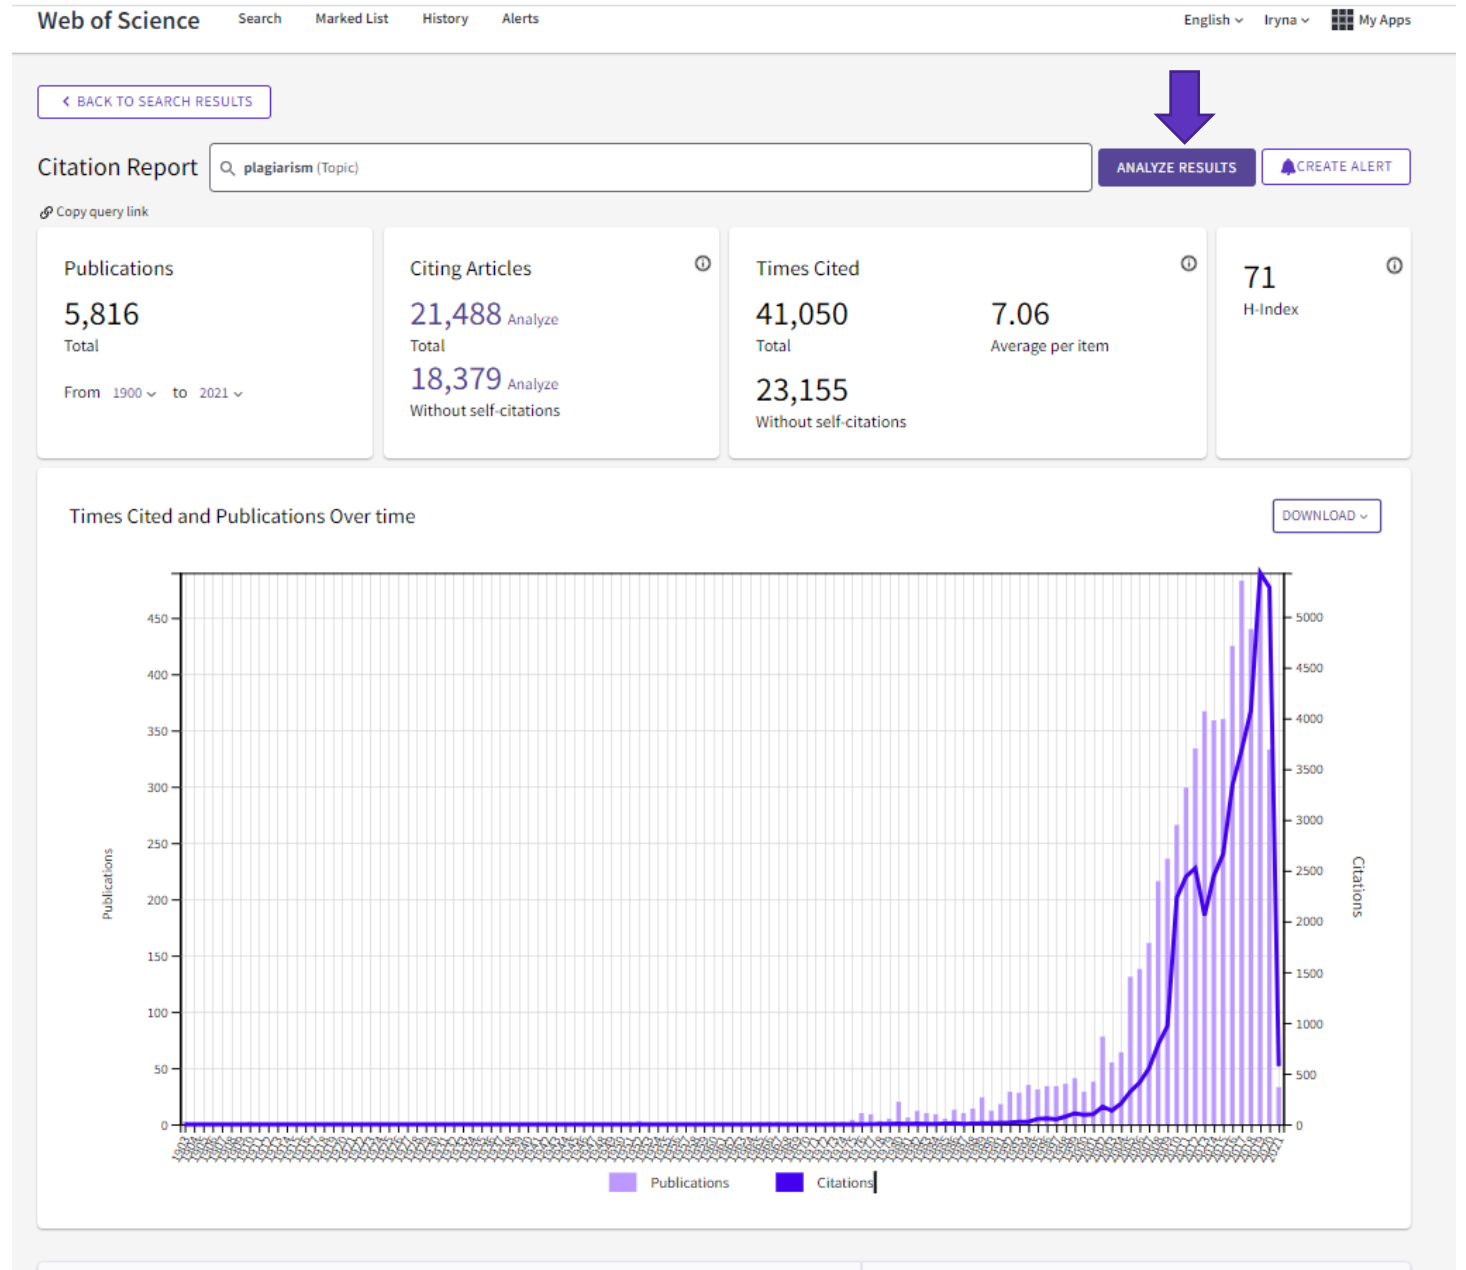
Web of Science Search Marked List History Alerts English Iryna My Apps

BACK TO SEARCH RESULTS

Citation Report plagiarism (Topic) ANALYZE RESULTS CREATE ALERT

Copy query link

Publications
5,816
Total
From 1900 to 2021

Citing Articles
21,488 Analyze
Total
18,379 Analyze
Without self-citations

Times Cited
41,050
Total
7.06
Average per item
23,155
Without self-citations

71
H-Index

Times Cited and Publications Over time

DOWNLOAD

Publications
450
400
350
300
250
200
150
100
50
0

Citations
5000
4500
4000
3500
3000
2500
2000
1500
1000
500
0

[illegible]

Publications Citations